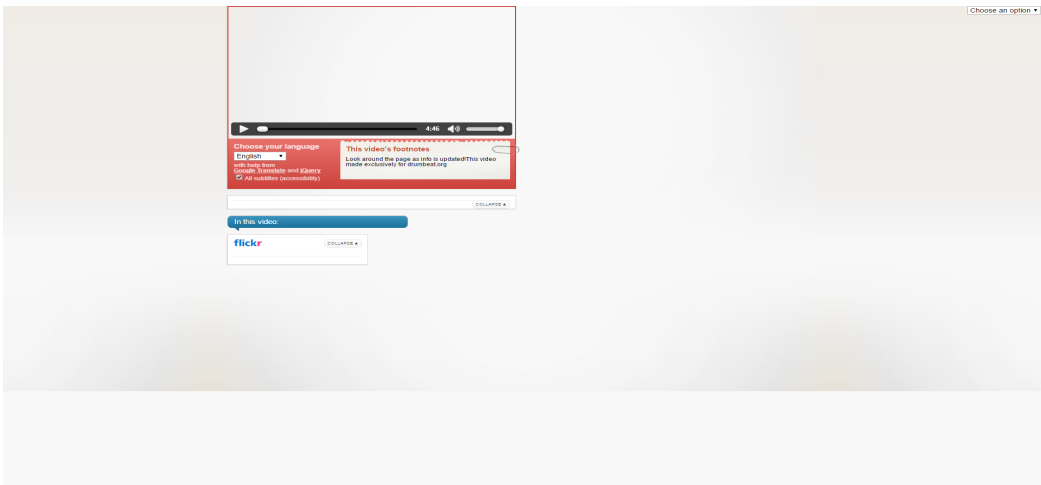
Choose an option ▾

4:46

Choose your language
English ▾
with help from Google Translate and jQuery
All subtitles (accessibility)

This video's footnotes
Look around the page as info is updated!This video made exclusively for drumbeat.org

COLLAPSE ▴

In this video:

flickr
COLLAPSE ▴